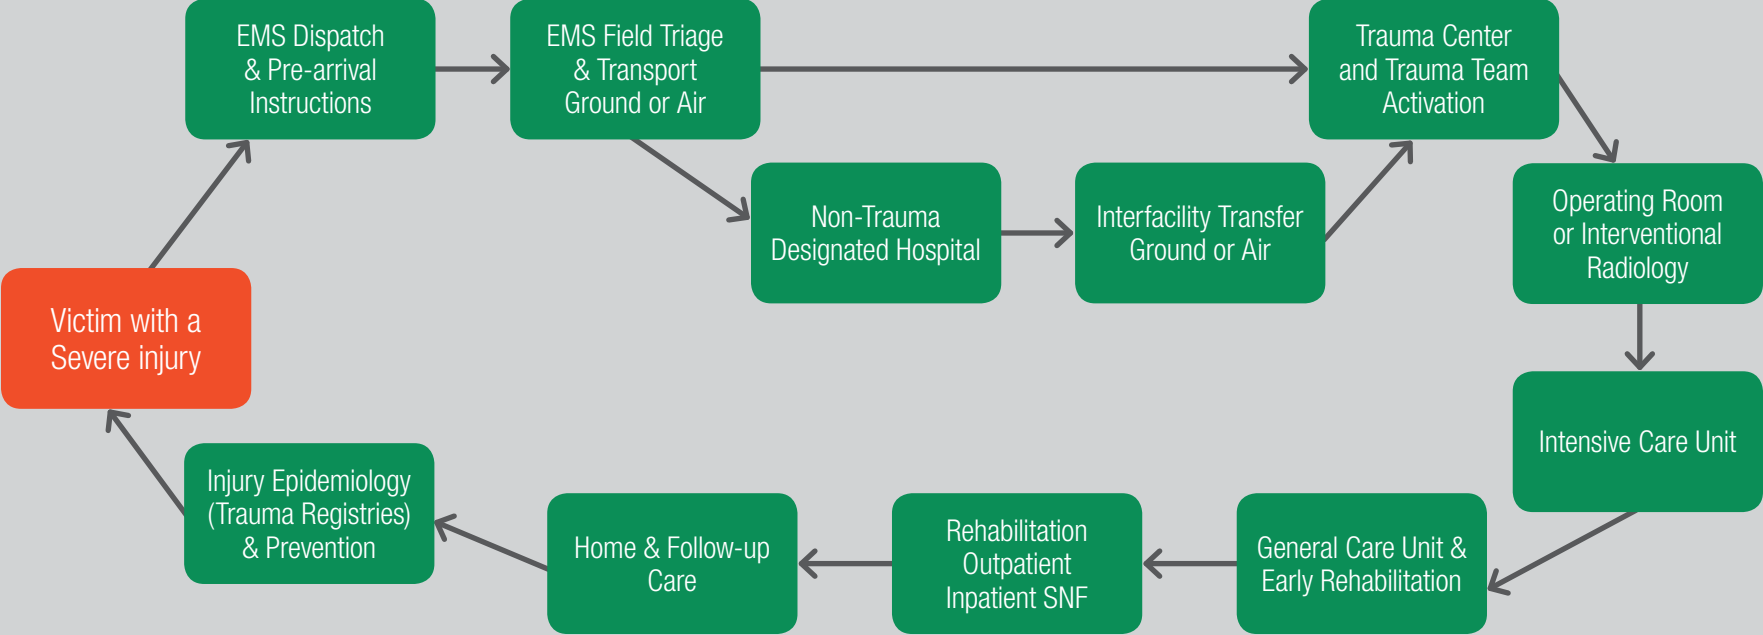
Victim with a Severe injury

EMS Dispatch & Pre-arrival Instructions

EMS Field Triage & Transport Ground or Air

Trauma Center and Trauma Team Activation

Non-Trauma Designated Hospital

Interfacility Transfer Ground or Air

Operating Room or Interventional Radiology

Intensive Care Unit

General Care Unit & Early Rehabilitation

Rehabilitation Outpatient Inpatient SNF

Home & Follow-up Care

Injury Epidemiology (Trauma Registries) & Prevention